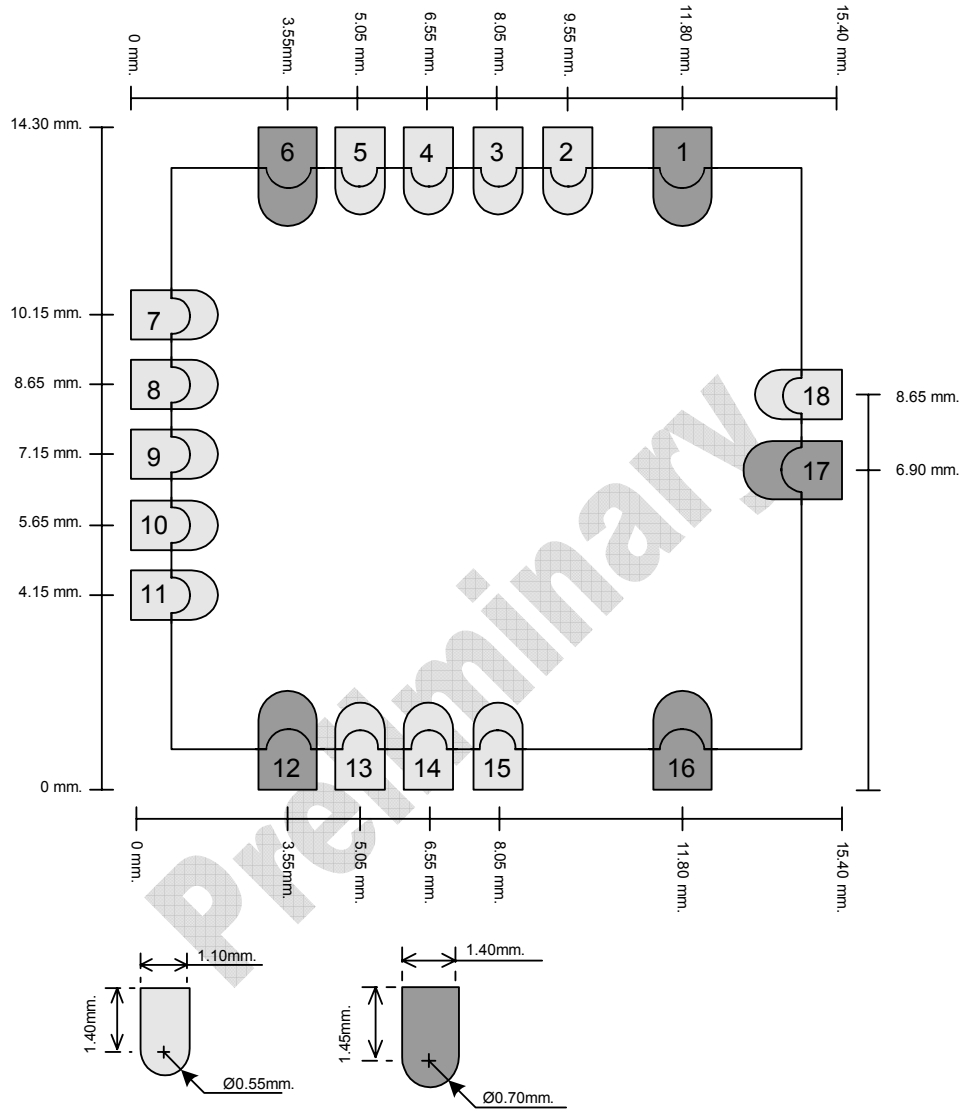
0 mm.
3.55mm.
5.05 mm.
6.55 mm.
8.05 mm.
9.55 mm.
11.80 mm.
15.40 mm.

14.30 mm.
6
5
4
3
2
1

10.15 mm.
7
8.65 mm.
8
7.15 mm.
9
5.65 mm.
10
4.15 mm.
11

18
8.65 mm.
17
6.90 mm.

Preliminary

0 mm.
12
13
14
15
16

0 mm.
3.55mm.
5.05 mm.
6.55 mm.
8.05 mm.
11.80 mm.
15.40 mm.

1.10mm.
1.40mm.
Ø0.55mm.

1.40mm.
1.45mm.
Ø0.70mm.